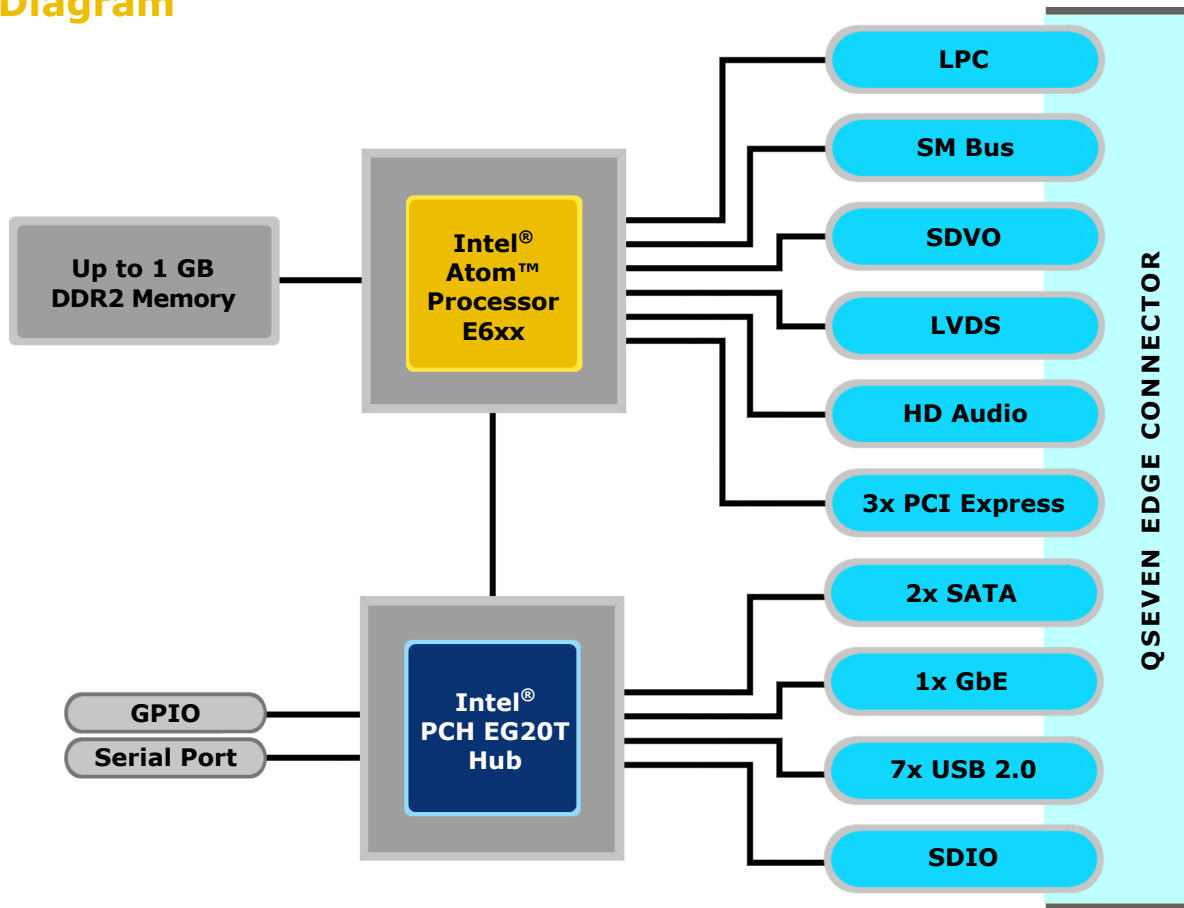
Diagram

Up to 1 GB DDR2 Memory

Intel® Atom™ Processor E6xx

LPC

SM Bus

SDVO

LVDS

HD Audio

3x PCI Express

2x SATA

1x GbE

7x USB 2.0

SDIO

GPIO

Serial Port

Intel® PCH EG20T Hub

QSEVEN EDGE CONNECTOR